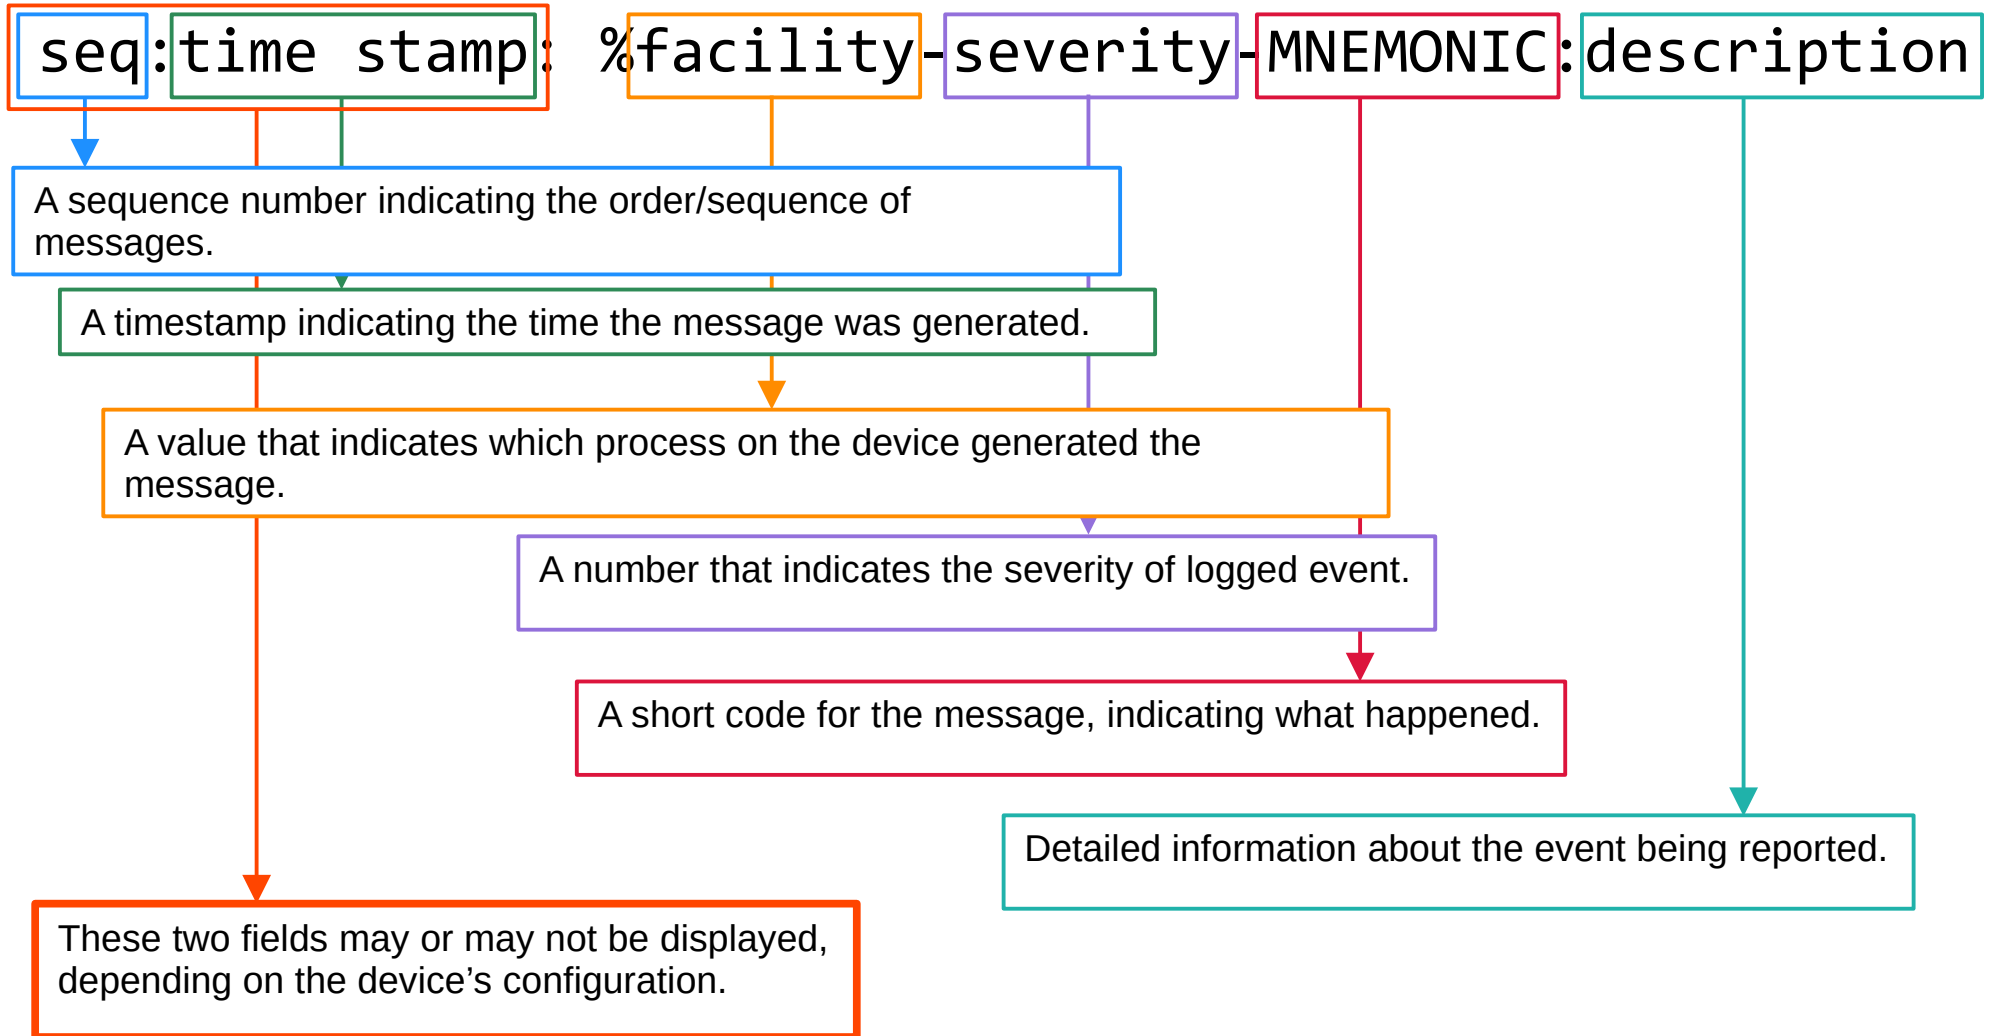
seq:time stamp: %facility-severity-MNEMONIC:description

A sequence number indicating the order/sequence of messages.

A timestamp indicating the time the message was generated.

A value that indicates which process on the device generated the message.

A number that indicates the severity of logged event.

A short code for the message, indicating what happened.

Detailed information about the event being reported.

These two fields may or may not be displayed, depending on the device's configuration.